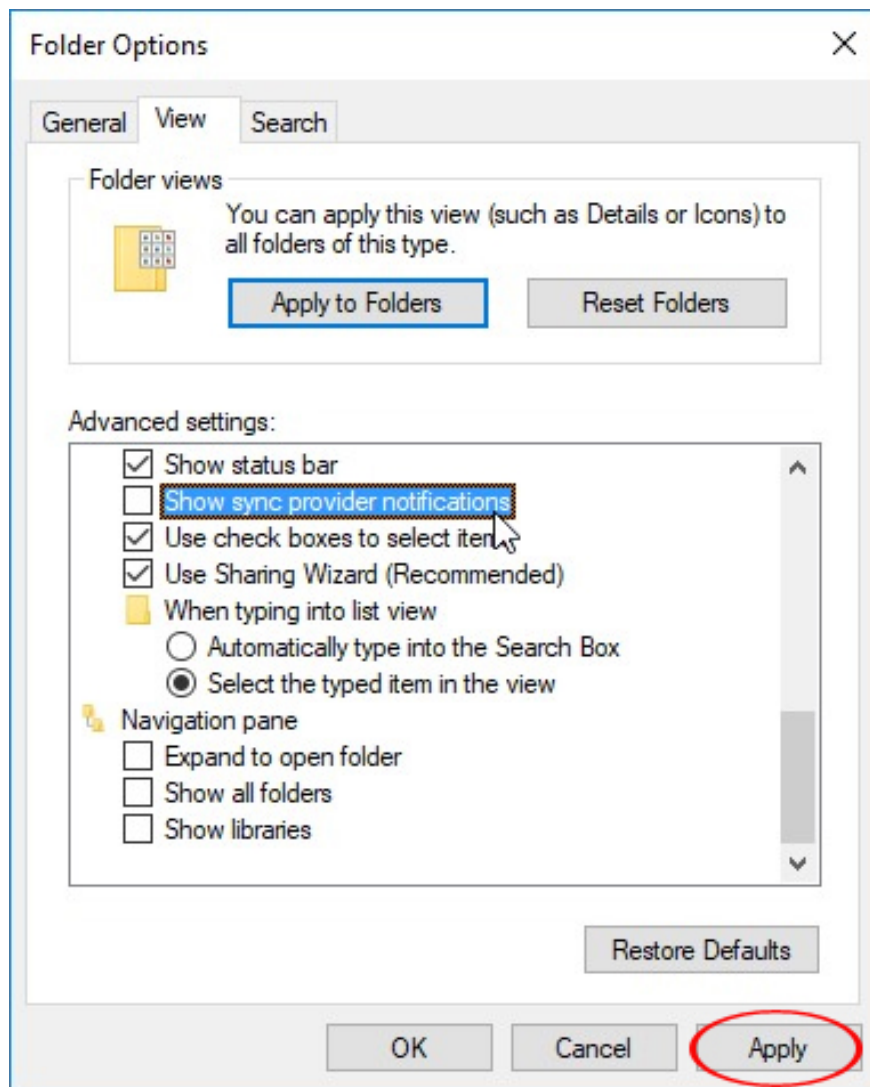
Folder Options

General View Search

Folder views

You can apply this view (such as Details or Icons) to all folders of this type.

Apply to Folders

Reset Folders

Advanced settings:

Show status bar

Show sync provider notifications

Use check boxes to select item

Use Sharing Wizard (Recommended)

When typing into list view

Automatically type into the Search Box

Select the typed item in the view

Navigation pane

Expand to open folder

Show all folders

Show libraries

Restore Defaults

OK

Cancel

Apply